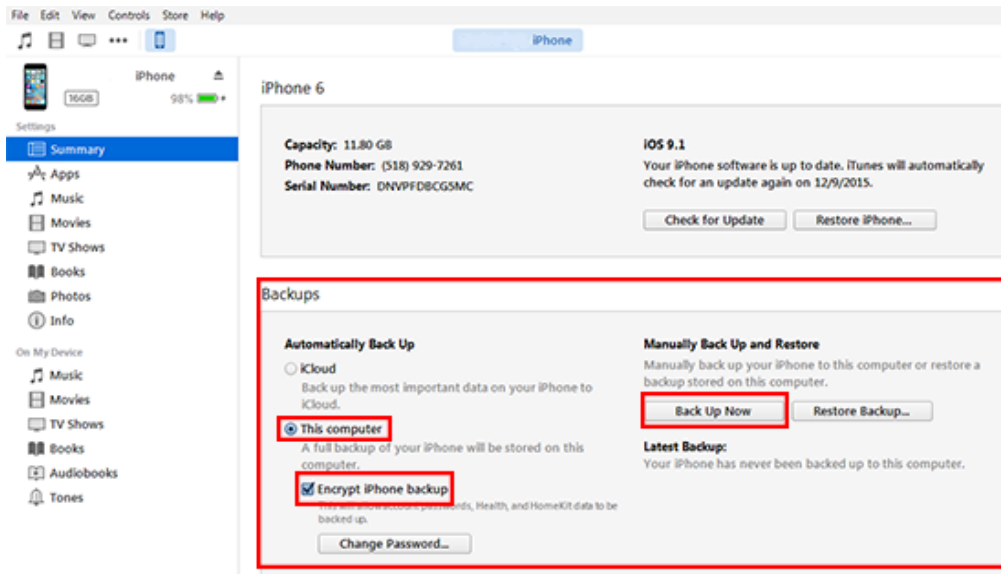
File Edit View Controls Store Help

iPhone

iPhone
16GB
98%

Settings
Summary
Apps
Music
Movies
TV Shows
Books
Photos
Info

On My Device
Music
Movies
TV Shows
Books
Audiobooks
Tones

iPhone 6

Capacity: 11.80 GB
Phone Number: (518) 929-7261
Serial Number: DNVPFDBCG5MC

iOS 9.1
Your iPhone software is up to date. iTunes will automatically check for an update again on 12/9/2015.

Check for Update
Restore iPhone...

Backups

Automatically Back Up

iCloud
Back up the most important data on your iPhone to iCloud.

This computer
A full backup of your iPhone will be stored on this computer.

Encrypt iPhone backup
This will allow account passwords, Health, and HomeKit data to be backed up.

Change Password...

Manually Back Up and Restore
Manually back up your iPhone to this computer or restore a backup stored on this computer.

Back Up Now
Restore Backup...

Latest Backup:
Your iPhone has never been backed up to this computer.